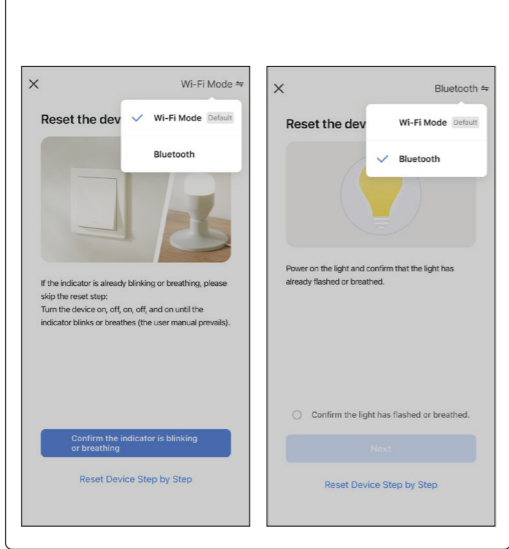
×

Wi-Fi Mode ⇆

Reset the dev

Wi-Fi Mode Default

Bluetooth

If the indicator is already blinking or breathing, please skip the reset step:
Turn the device on, off, on, off, and on until the indicator blinks or breathes (the user manual prevails).

Confirm the indicator is blinking or breathing

Reset Device Step by Step

×

Bluetooth ⇆

Reset the dev

Wi-Fi Mode Default

Bluetooth

Power on the light and confirm that the light has already flashed or breathed.

Confirm the light has flashed or breathed.

Next

Reset Device Step by Step